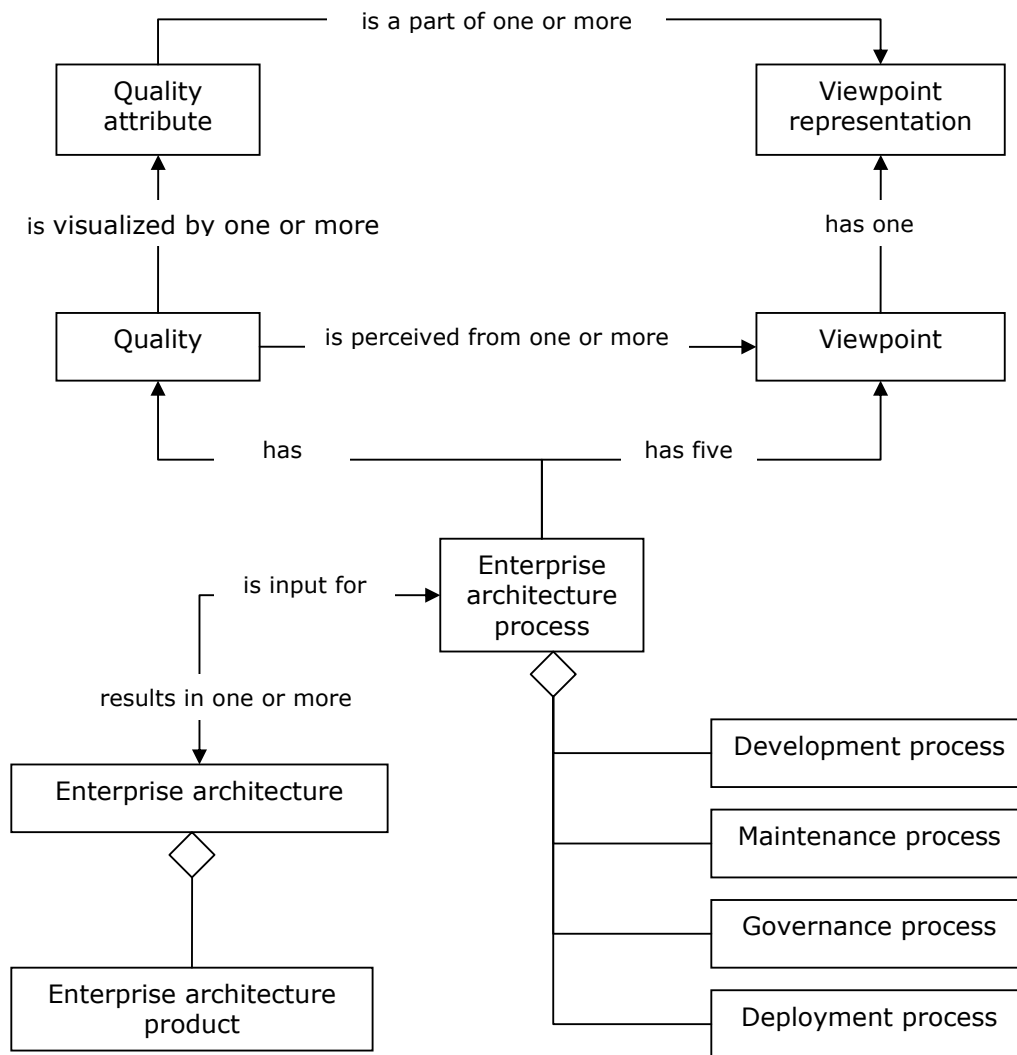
is a part of one or more

Quality attribute

Viewpoint representation

is visualized by one or more

has one

Quality

is perceived from one or more

Viewpoint

has

has five

is input for

Enterprise architecture process

results in one or more

Enterprise architecture

Development process

Maintenance process

Governance process

Enterprise architecture product

Deployment process